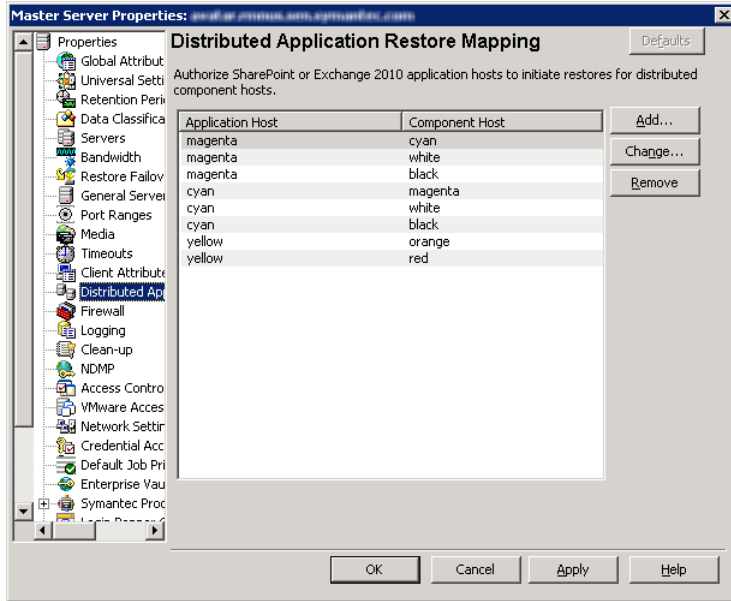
Master Server Properties: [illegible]

Properties
Global Attribut
Universal Setti
Retention Peri
Data Classifica
Servers
Bandwidth
Restore Failov
General Server
Port Ranges
Media
Timeouts
Client Attribute
Distributed Ap
Firewall
Logging
Clean-up
NDMP
Access Contro
VMware Acces
Network Settir
Credential Acc
Default Job Pri
Enterprise Vau
Symantec Proc
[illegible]

Distributed Application Restore Mapping

Defaults

Authorize SharePoint or Exchange 2010 application hosts to initiate restores for distributed component hosts.

| Application Host | Component Host |
|---|---|
| magenta | cyan |
| magenta | white |
| magenta | black |
| cyan | magenta |
| cyan | white |
| cyan | black |
| yellow | orange |
| yellow | red |

Add...
Change...
Remove

OK
Cancel
Apply
Help